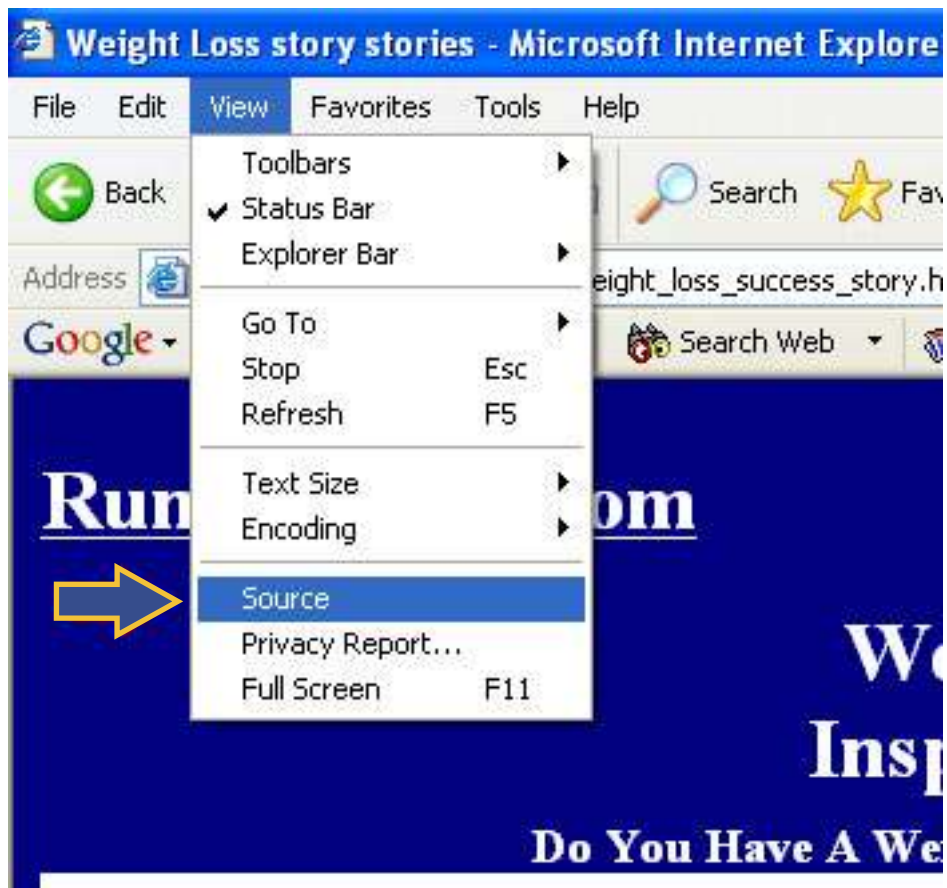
Weight Loss story stories - Microsoft Internet Explore

File Edit View Favorites Tools Help

Back

Search Fav

Address

eight_loss_success_story.h

Google

Search Web

Toolbars
Status Bar
Explorer Bar
Go To
Stop Esc
Refresh F5
Text Size
Encoding
Source
Privacy Report...
Full Screen F11

Run om

We
Insp

Do You Have A We